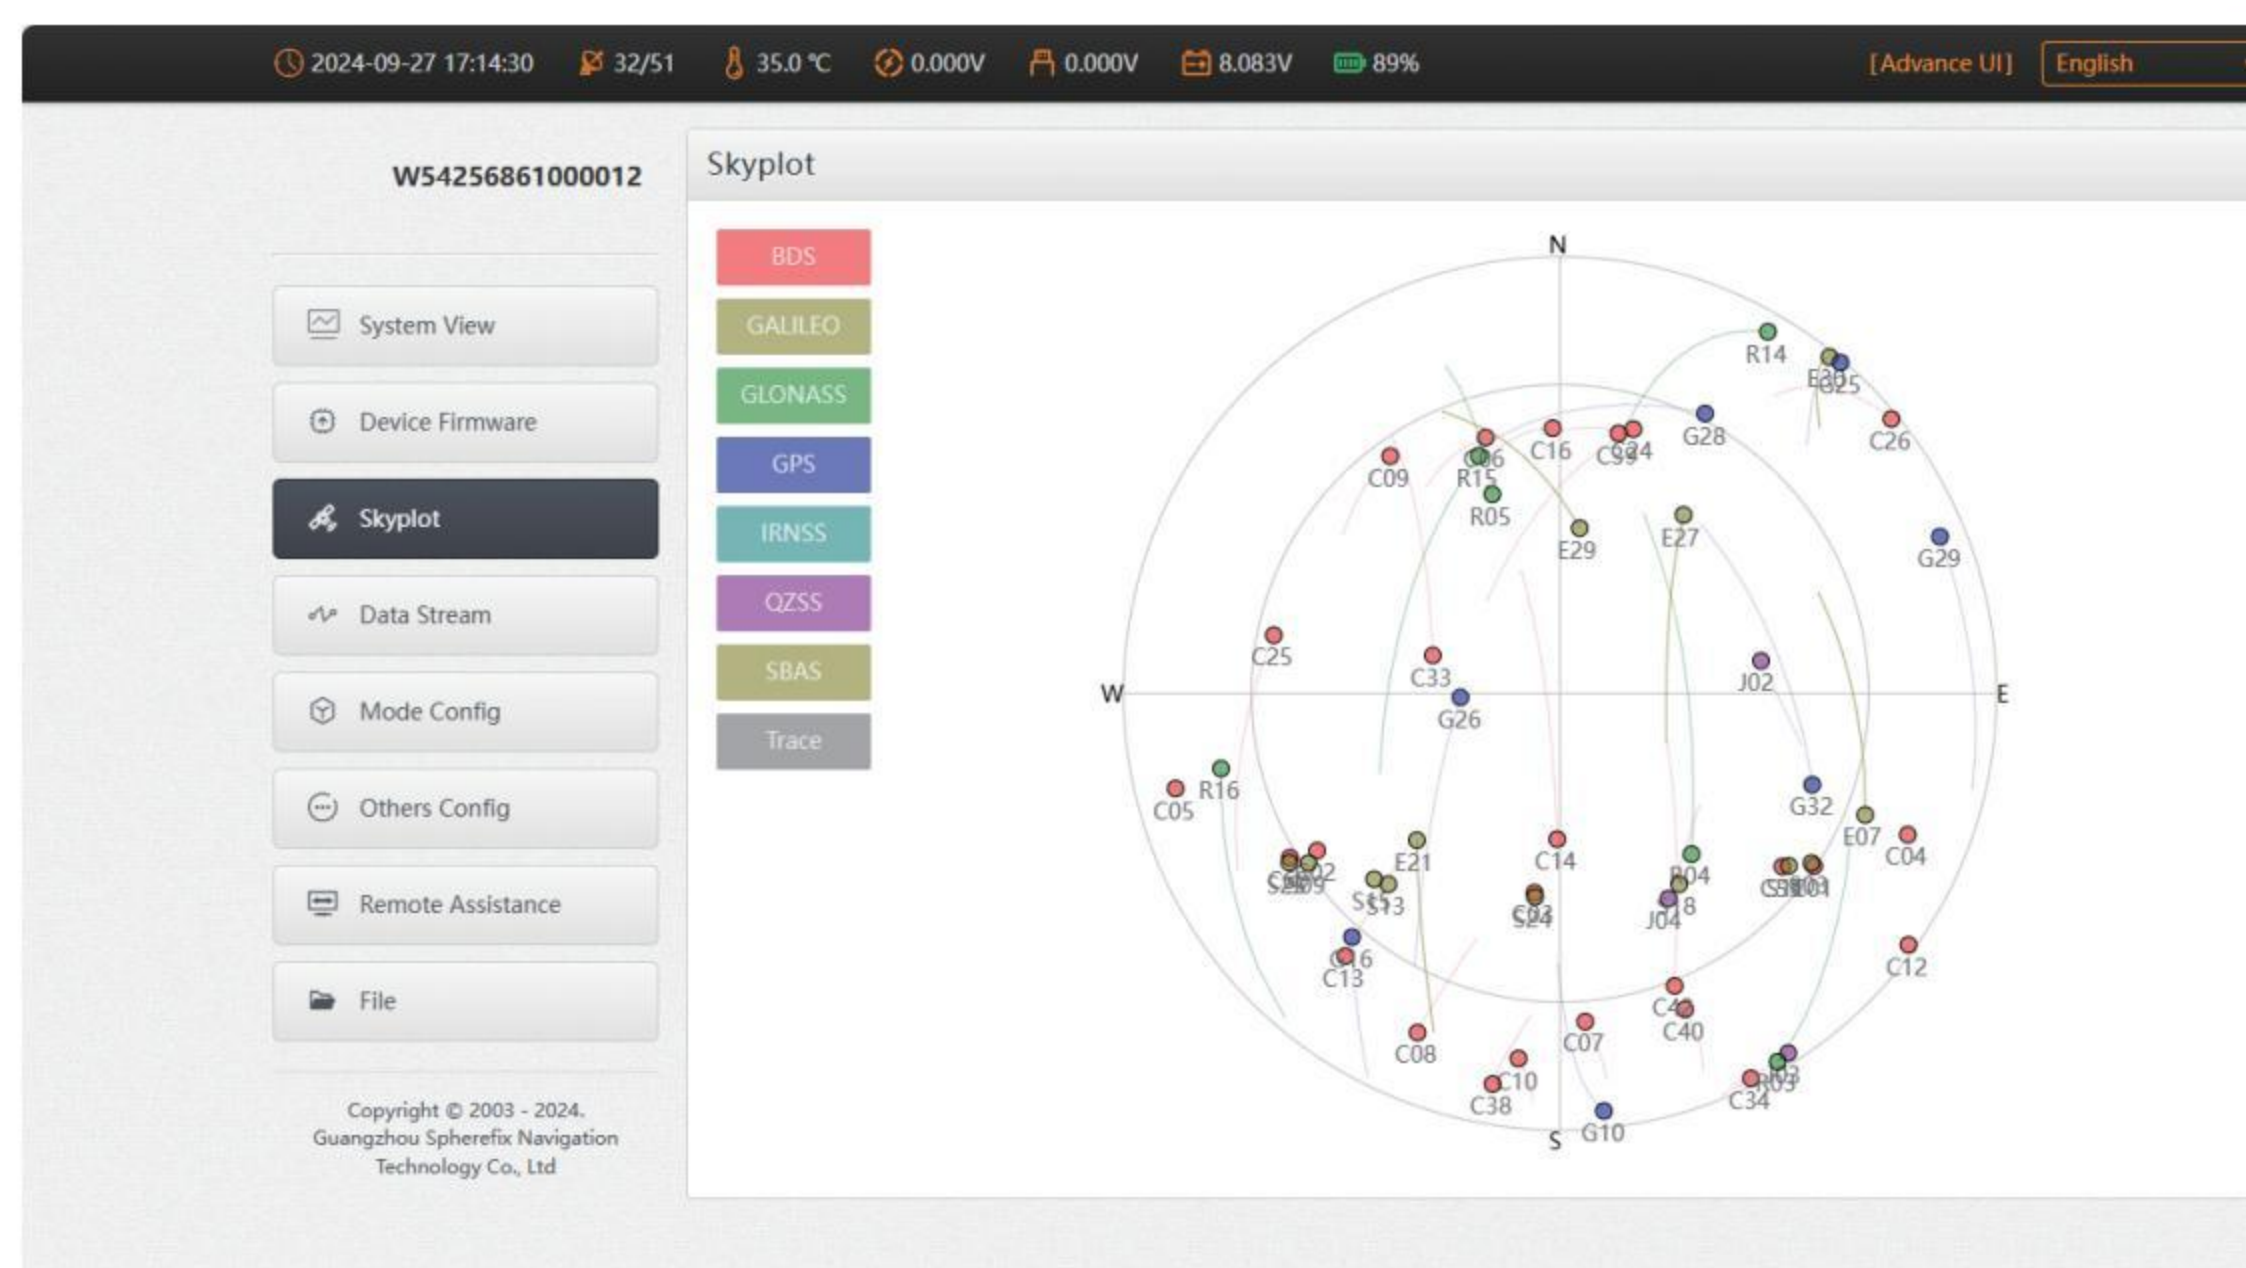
2024-09-27 17:14:30 32/51 35.0 ℃ 0.000V 0.000V 8.083V 89% [Advance UI] English

W54256861000012

System View

Device Firmware

Skyplot

Data Stream

Mode Config

Others Config

Remote Assistance

File

Copyright © 2003 - 2024. Guangzhou Spherefix Navigation Technology Co., Ltd

Skyplot

BDS
GALILEO
GLONASS
GPS
IRNSS
QZSS
SBAS
Trace

N
W
E
S

R14 E30 G25 C26 G28 C16 C39 C24 C06 R15 C09 R05 E29 E27 G29 C25 C33 J02 G26 R16 C05 G32 E07 C04 C14 E21 R04 C02 S13 S24 J04 C12 C13 C40 C08 C07 C10 C38 C34 G10